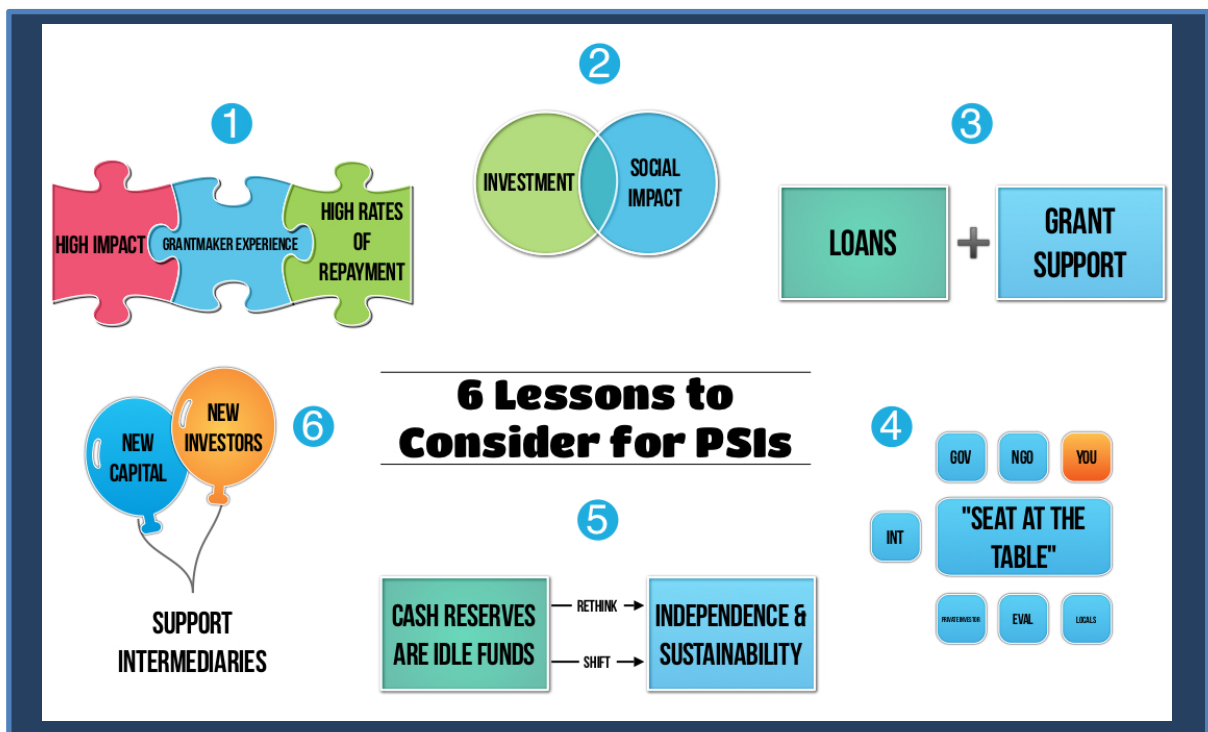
1

HIGH IMPACT

GRANTMAKER EXPERIENCE

HIGH RATES OF REPAYMENT

2

INVESTMENT

SOCIAL IMPACT

3

LOANS

+

GRANT SUPPORT

6 Lessons to Consider for PSIs

6

NEW CAPITAL

NEW INVESTORS

SUPPORT INTERMEDIARIES

5

CASH RESERVES ARE IDLE FUNDS

RETHINK →

SHIFT →

INDEPENDENCE & SUSTAINABILITY

4

GOV

NGO

YOU

INT

"SEAT AT THE TABLE"

PRIVATE INVESTOR

EVAL

LOCALS